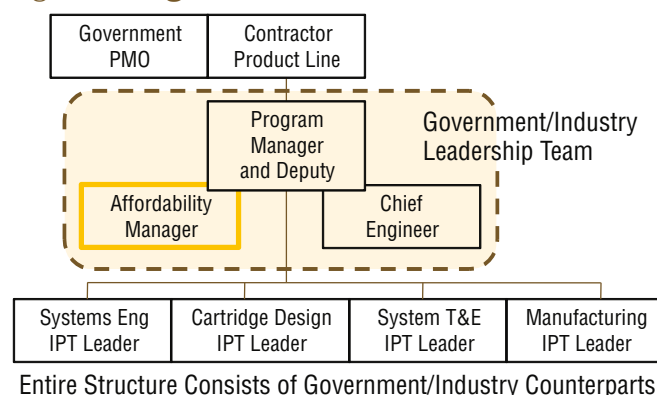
Government PMO

Contractor Product Line

Program Manager and Deputy

Government/Industry Leadership Team

Affordability Manager

Chief Engineer

Systems Eng IPT Leader

Cartridge Design IPT Leader

System T&E IPT Leader

Manufacturing IPT Leader

Entire Structure Consists of Government/Industry Counterparts